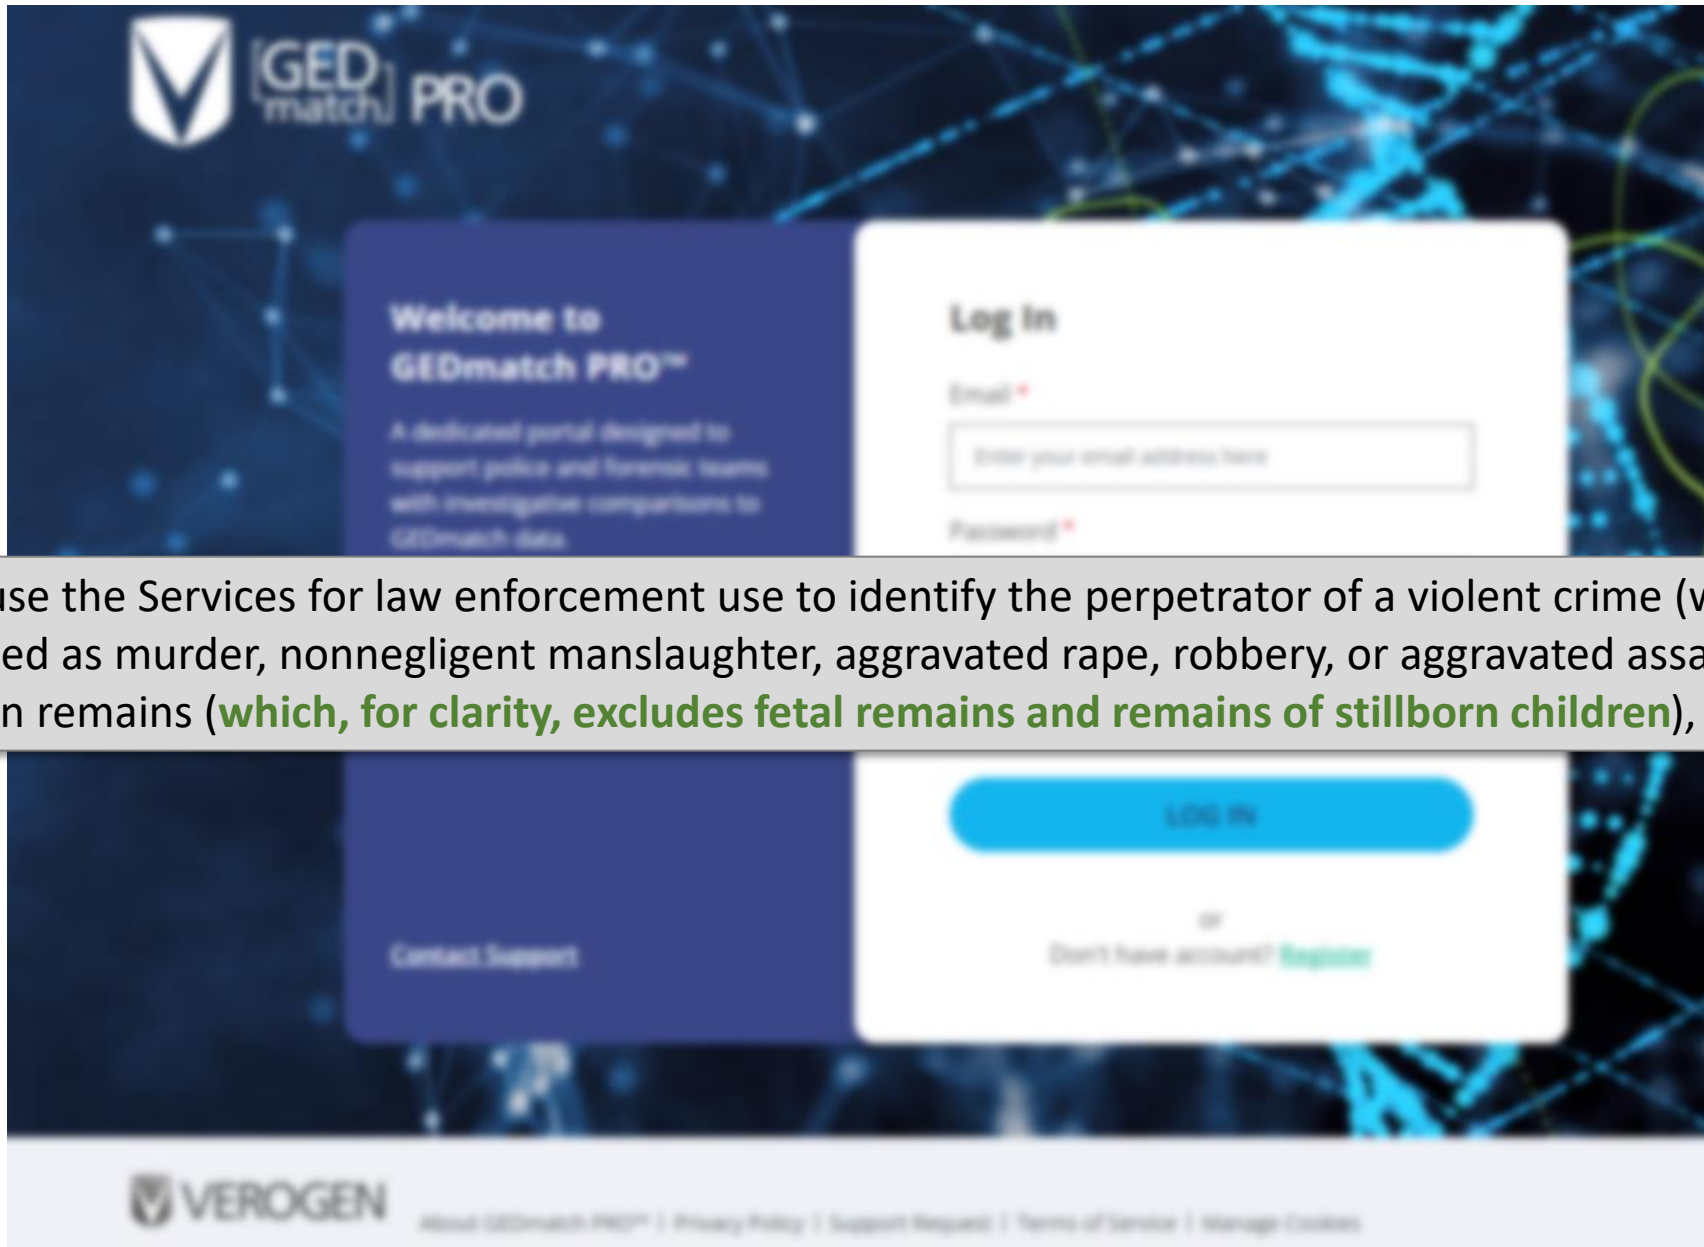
GED match PRO

Welcome to GEDmatch PRO™

A dedicated portal designed to support police and forensic teams with investigative comparisons to GEDmatch data

Log In

Email *

Enter your email address here

Password *

use the Services for law enforcement use to identify the perpetrator of a violent crime (w
ed as murder, nonnegligent manslaughter, aggravated rape, robbery, or aggravated assa
n remains (which, for clarity, excludes fetal remains and remains of stillborn children),

LOG IN

or

Don't have account? Register

Contact Support

VEROGEN

About GEDmatch PRO™ | Privacy Policy | Support Request | Terms of Service | Manage Cookies